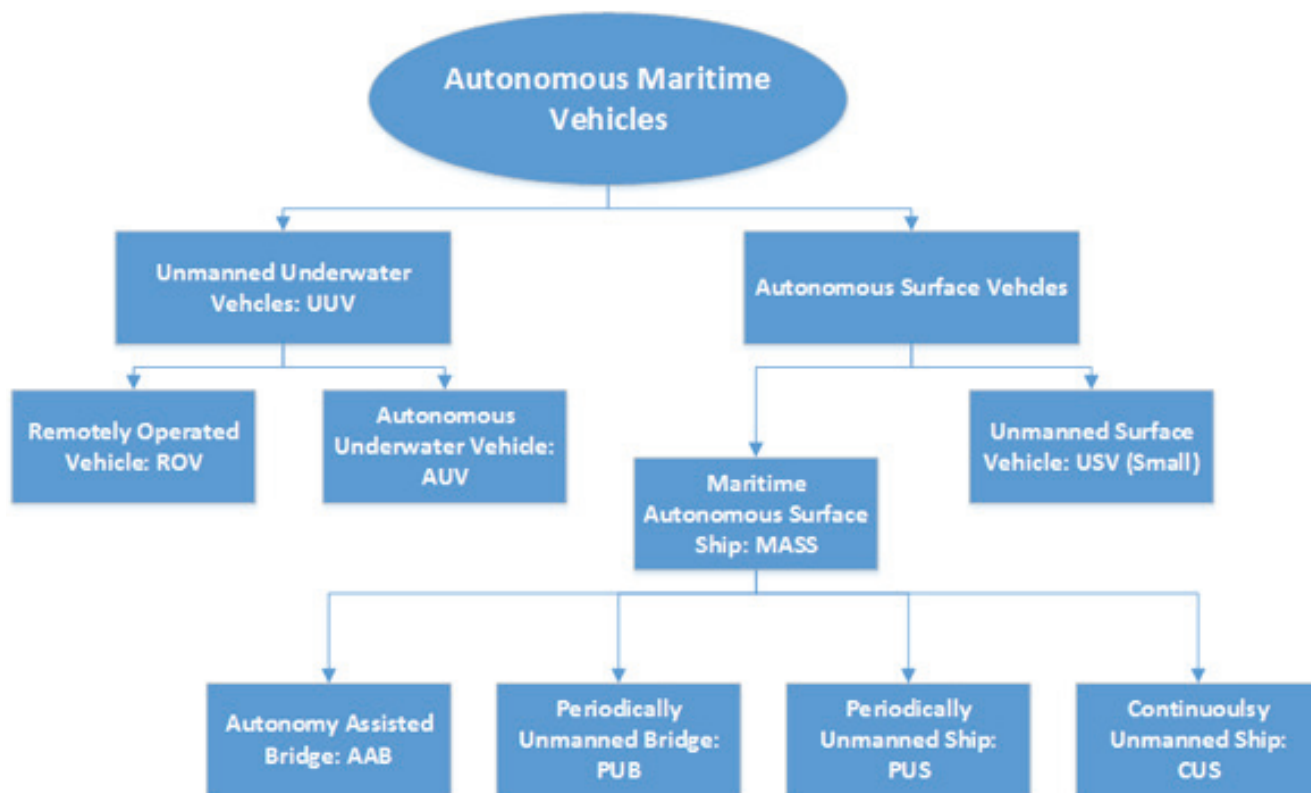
Autonomous Maritime Vehicles

Unmanned Underwater Vehcles: UUV

Autonomous Surface Vehdes

Remotely Operated Vehicle: ROV

Autonomous Underwater Vehicle: AUV

Maritime Autonomous Surface Ship: MASS

Unmanned Surface Vehicle: USV (Small)

Autonomy Assisted Bridge: AAB

Periodically Unmanned Bridge: PUB

Periodically Unmanned Ship: PUS

Continuoulsy Unmanned Ship: CUS